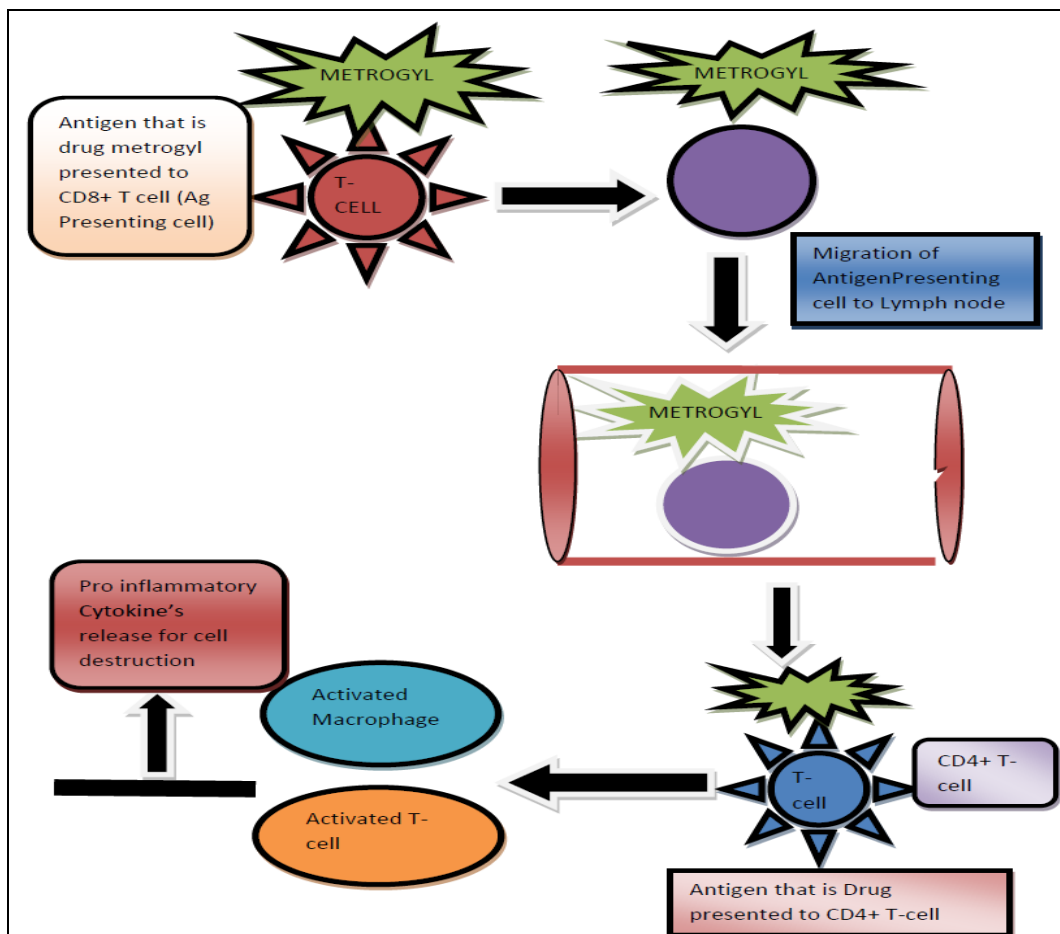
METROGYL

Antigen that is drug metrogyl presented to CD8+ T cell (Ag Presenting cell)

T-CELL

METROGYL

Migration of AntigenPresenting cell to Lymph node

METROGYL

Pro inflammatory Cytokine's release for cell destruction

Activated Macrophage

Activated T-cell

T-cell

CD4+ T-cell

Antigen that is Drug presented to CD4+ T-cell